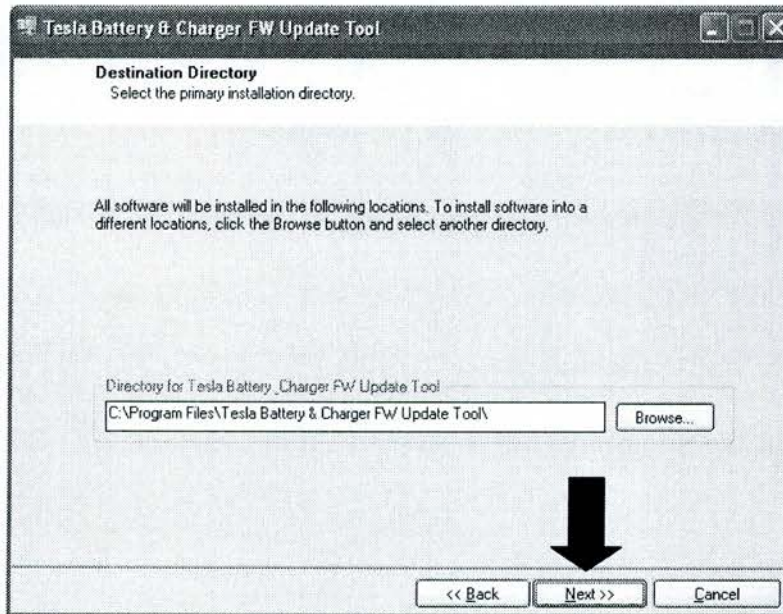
Tesla Battery & Charger FW Update Tool

Destination Directory
Select the primary installation directory.

All software will be installed in the following locations. To install software into a different locations, click the Browse button and select another directory.

Directory for Tesla Battery _Charger FW Update Tool

C:\Program Files\Tesla Battery & Charger FW Update Tool\

Browse...

<< Back

Next >>

Cancel